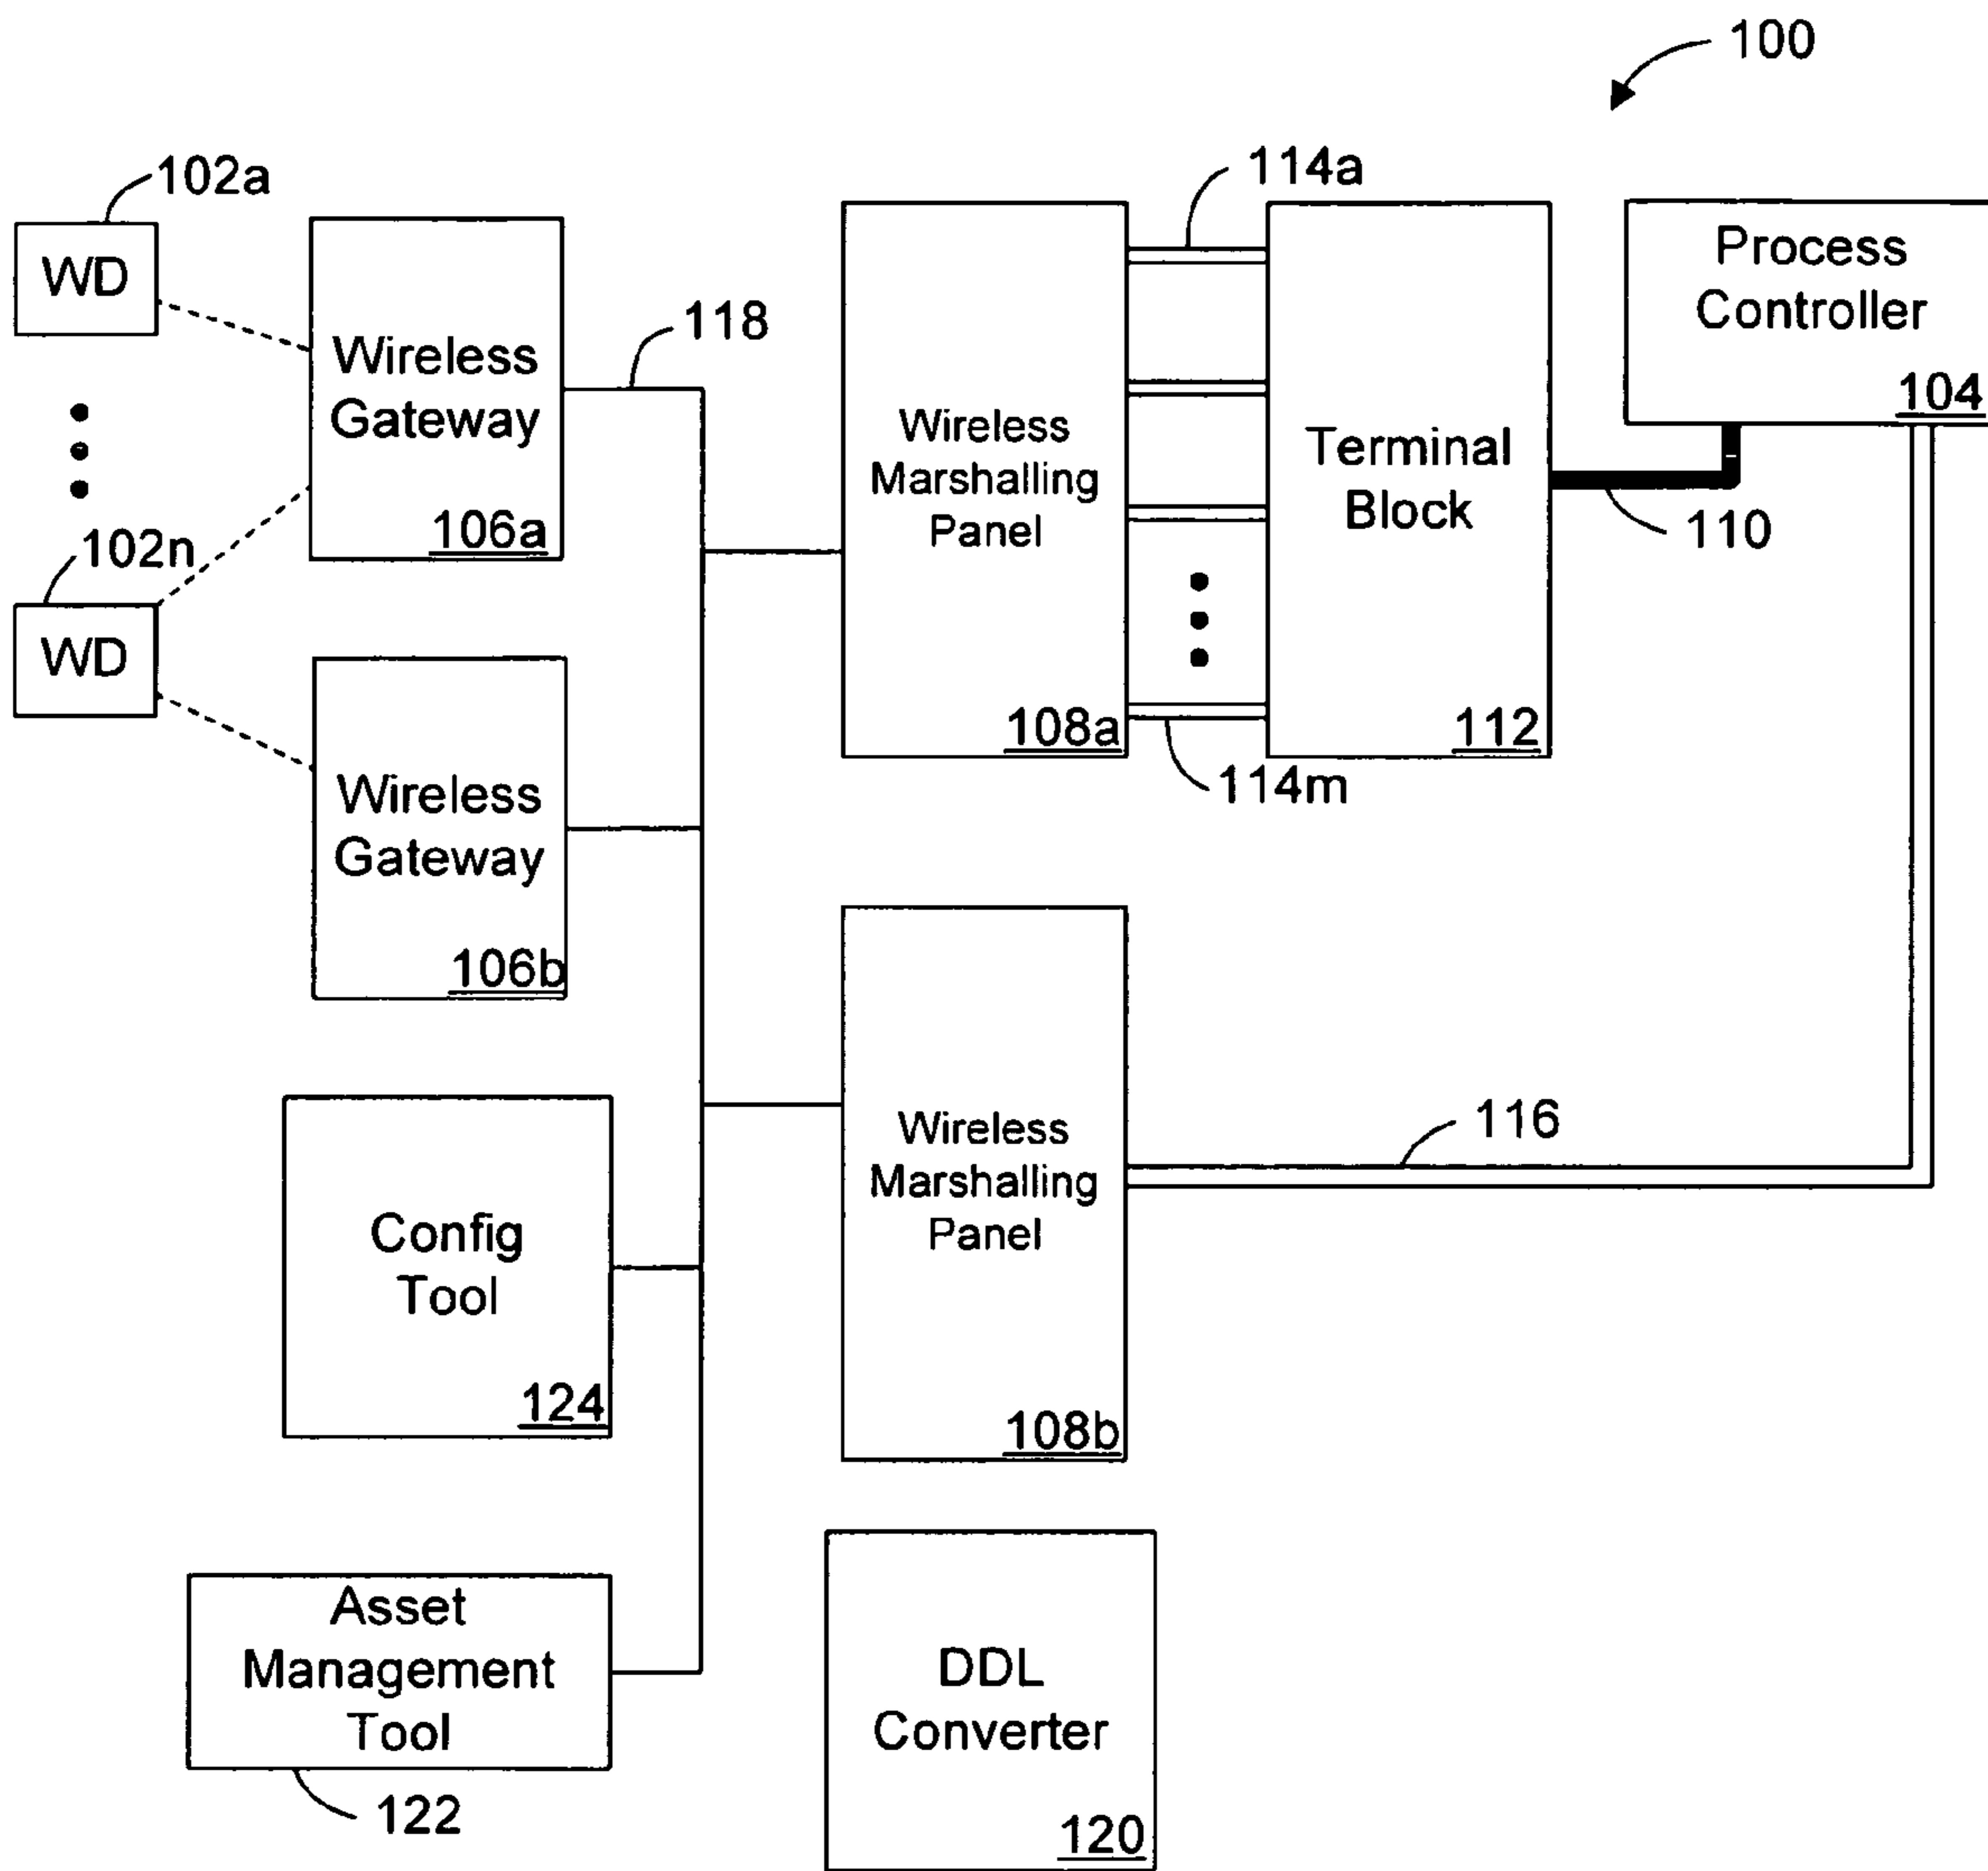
100

102a

WD

102n

WD

Wireless Gateway
106a

Wireless Gateway
106b

118

Wireless Marshalling Panel
108a

114a

114m

Terminal Block
112

Process Controller
104

110

Config Tool
124

Wireless Marshalling Panel
108b

116

Asset Management Tool

122

DDL Converter
120